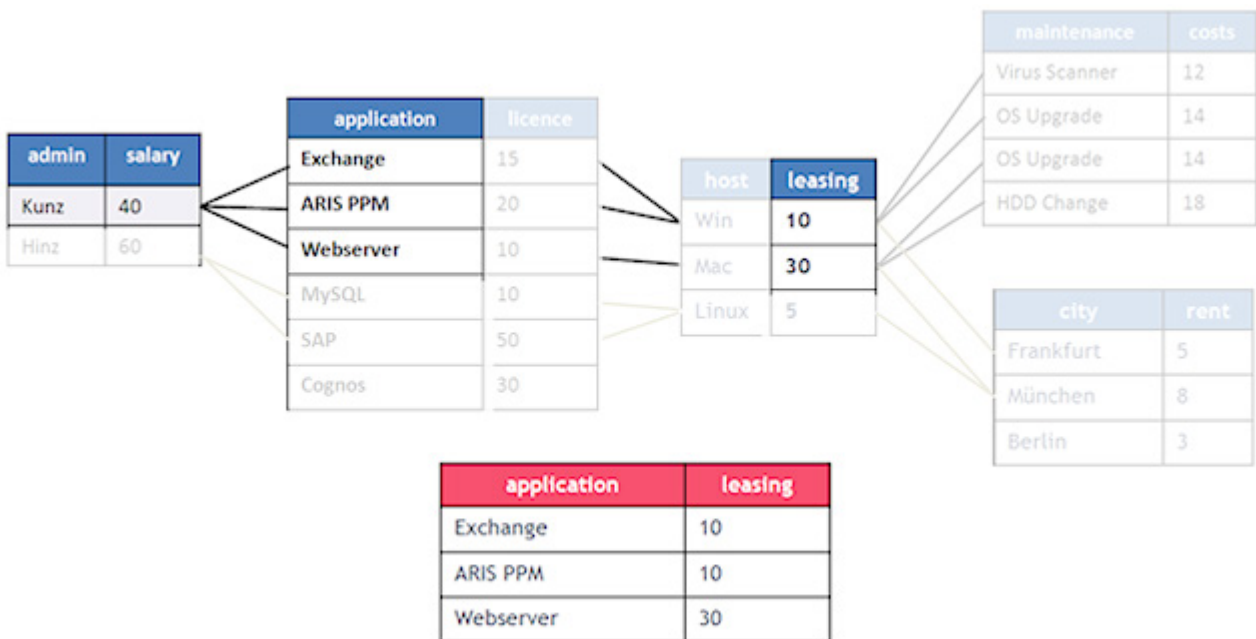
| admin | salary |
|---|---|
| Kunz | 40 |
| Hinz | 60 |

| application | licence |
|---|---|
| Exchange | 15 |
| ARIS PPM | 20 |
| Webserver | 10 |
| MySQL | 10 |
| SAP | 50 |
| Cognos | 30 |

| host | leasing |
|---|---|
| Win | 10 |
| Mac | 30 |
| Linux | 5 |

| maintenance | costs |
|---|---|
| Virus Scanner | 12 |
| OS Upgrade | 14 |
| OS Upgrade | 14 |
| HDD Change | 18 |

| city | rent |
|---|---|
| Frankfurt | 5 |
| München | 8 |
| Berlin | 3 |

| application | leasing |
|---|---|
| Exchange | 10 |
| ARIS PPM | 10 |
| Webserver | 30 |